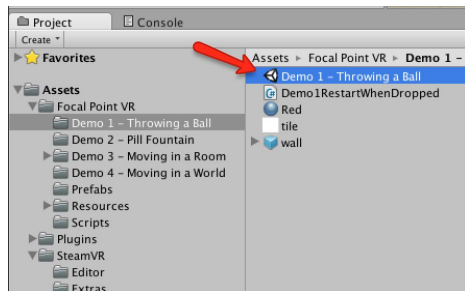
Project
Console
Create
Favorites
Assets
Focal Point VR
Demo 1 - Throwing a Ball
Demo 2 - Pill Fountain
Demo 3 - Moving in a Room
Demo 4 - Moving in a World
Prefabs
Resources
Scripts
Plugins
SteamVR
Editor
Extras
Assets ▸ Focal Point VR ▸ Demo 1 -
Demo 1 - Throwing a Ball
Demo1RestartWhenDropped
Red
tile
wall